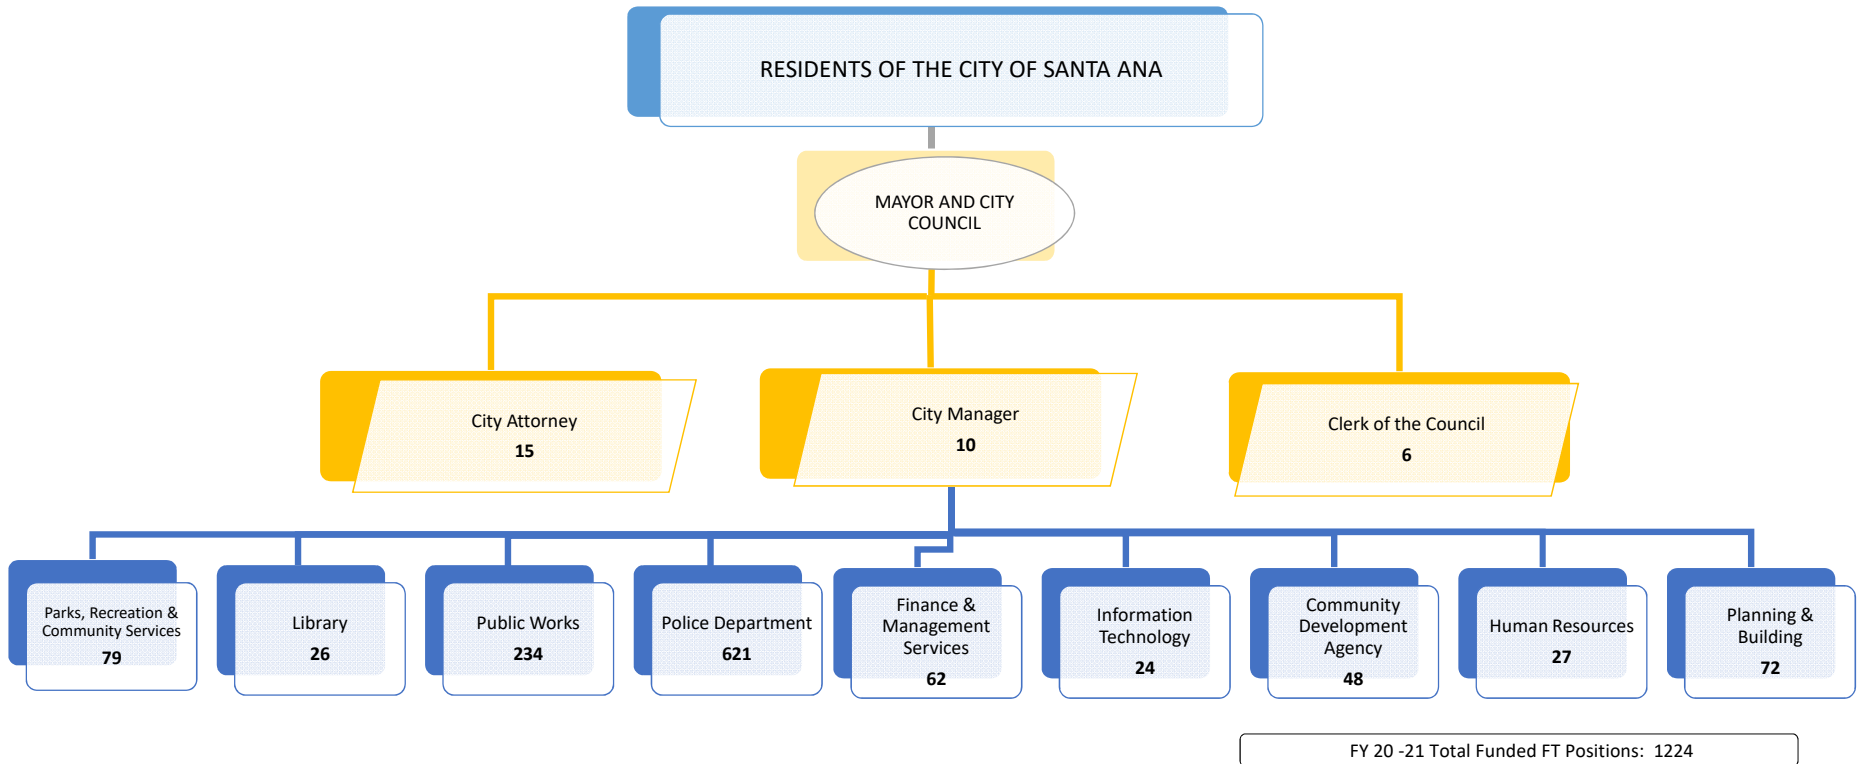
RESIDENTS OF THE CITY OF SANTA ANA

MAYOR AND CITY COUNCIL

City Attorney
15

City Manager
10

Clerk of the Council
6

Parks, Recreation & Community Services
79

Library
26

Public Works
234

Police Department
621

Finance & Management Services
62

Information Technology
24

Community Development Agency
48

Human Resources
27

Planning & Building
72

FY 20 -21 Total Funded FT Positions: 1224